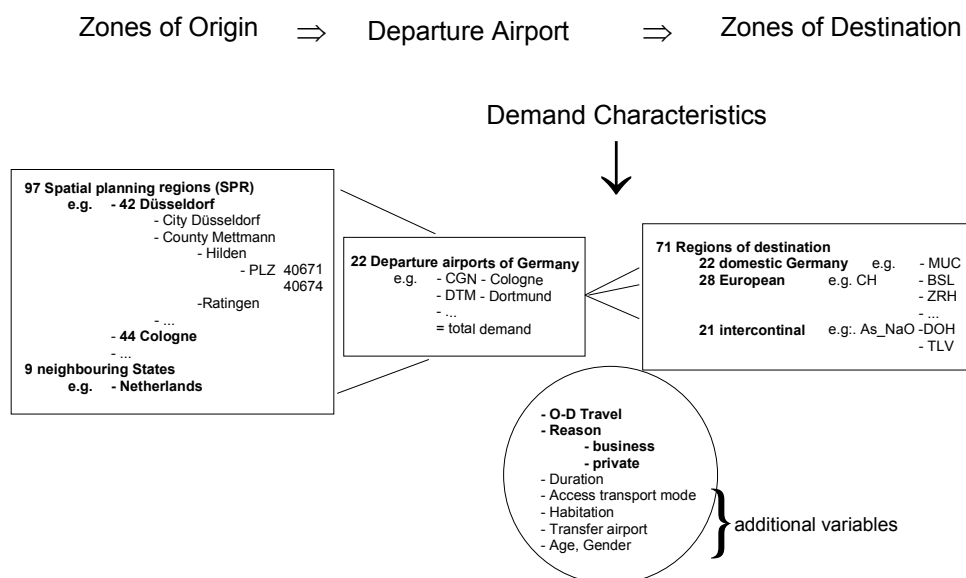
Zones of Origin $\Rightarrow$ Departure Airport $\Rightarrow$ Zones of Destination

Demand Characteristics

**97 Spatial planning regions (SPR)**
**e.g.** **- 42 Düsseldorf**
- City Düsseldorf
- County Mettmann
- Hilden
- PLZ 40671
40674
-Ratingen
- ...
- **44 Cologne**
- ...
**9 neighbouring States**
**e.g.** **- Netherlands**

**22 Departure airports of Germany**
e.g. - CGN - Cologne
- DTM - Dortmund
- ...
= total demand

**71 Regions of destination**
**22 domestic Germany** e.g. - MUC
**28 European** e.g. CH - BSL
- ZRH
- ...
**21 intercontinal** e.g:. As_NaO -DOH
- TLV

**- O-D Travel**
**- Reason**
**- business**
**- private**
- Duration
- Access transport mode
- Habitation
- Transfer airport
- Age, Gender

additional variables